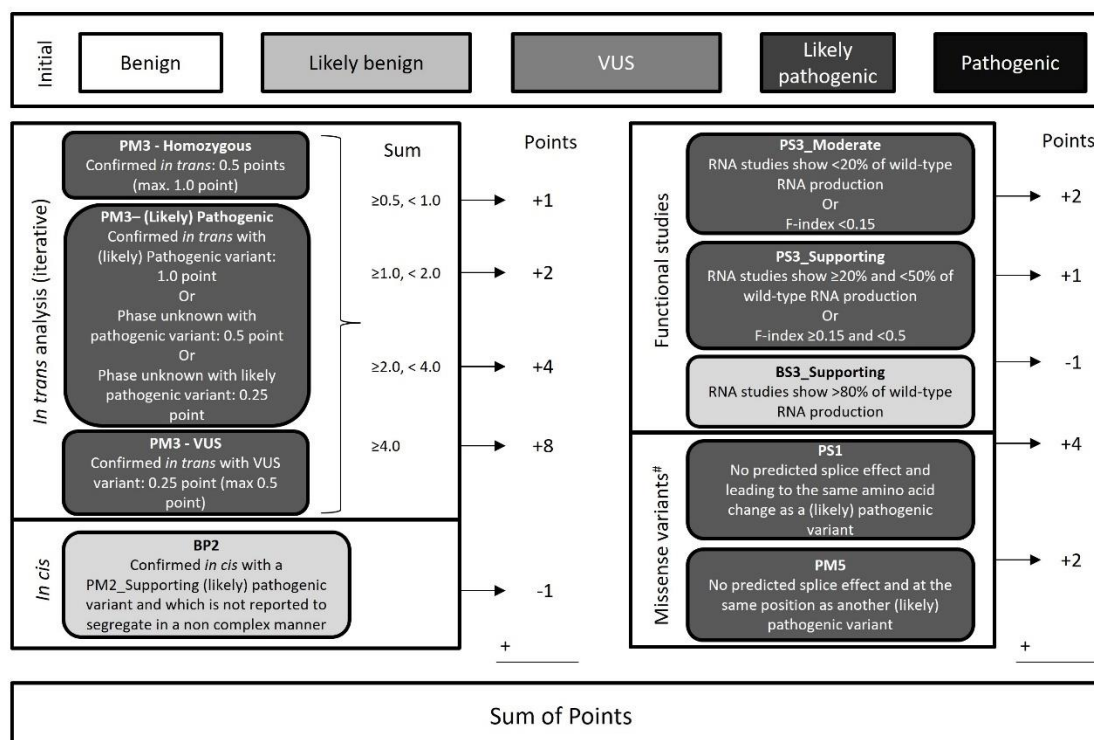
Initial

Benign

Likely benign

VUS

Likely pathogenic

Pathogenic

In trans analysis (iterative)

PM3 - Homozygous
Confirmed in trans: 0.5 points (max. 1.0 point)

PM3– (Likely) Pathogenic
Confirmed in trans with (likely) Pathogenic variant: 1.0 point
Or
Phase unknown with pathogenic variant: 0.5 point
Or
Phase unknown with likely pathogenic variant: 0.25 point

PM3 - VUS
Confirmed in trans with VUS variant: 0.25 point (max 0.5 point)

Sum

Points

≥0.5, < 1.0 → +1

≥1.0, < 2.0 → +2

≥2.0, < 4.0 → +4

≥4.0 → +8

In cis

BP2
Confirmed in cis with a PM2_Supporting (likely) pathogenic variant and which is not reported to segregate in a non complex manner

→ -1

+

Functional studies

Points

PS3_Moderate
RNA studies show <20% of wild-type RNA production
Or
F-index <0.15

→ +2

PS3_Supporting
RNA studies show ≥20% and <50% of wild-type RNA production
Or
F-index ≥0.15 and <0.5

→ +1

BS3_Supporting
RNA studies show >80% of wild-type RNA production

→ -1

Missense variants#

PS1
No predicted splice effect and leading to the same amino acid change as a (likely) pathogenic variant

→ +4

PM5
No predicted splice effect and at the same position as another (likely) pathogenic variant

→ +2

+

Sum of Points